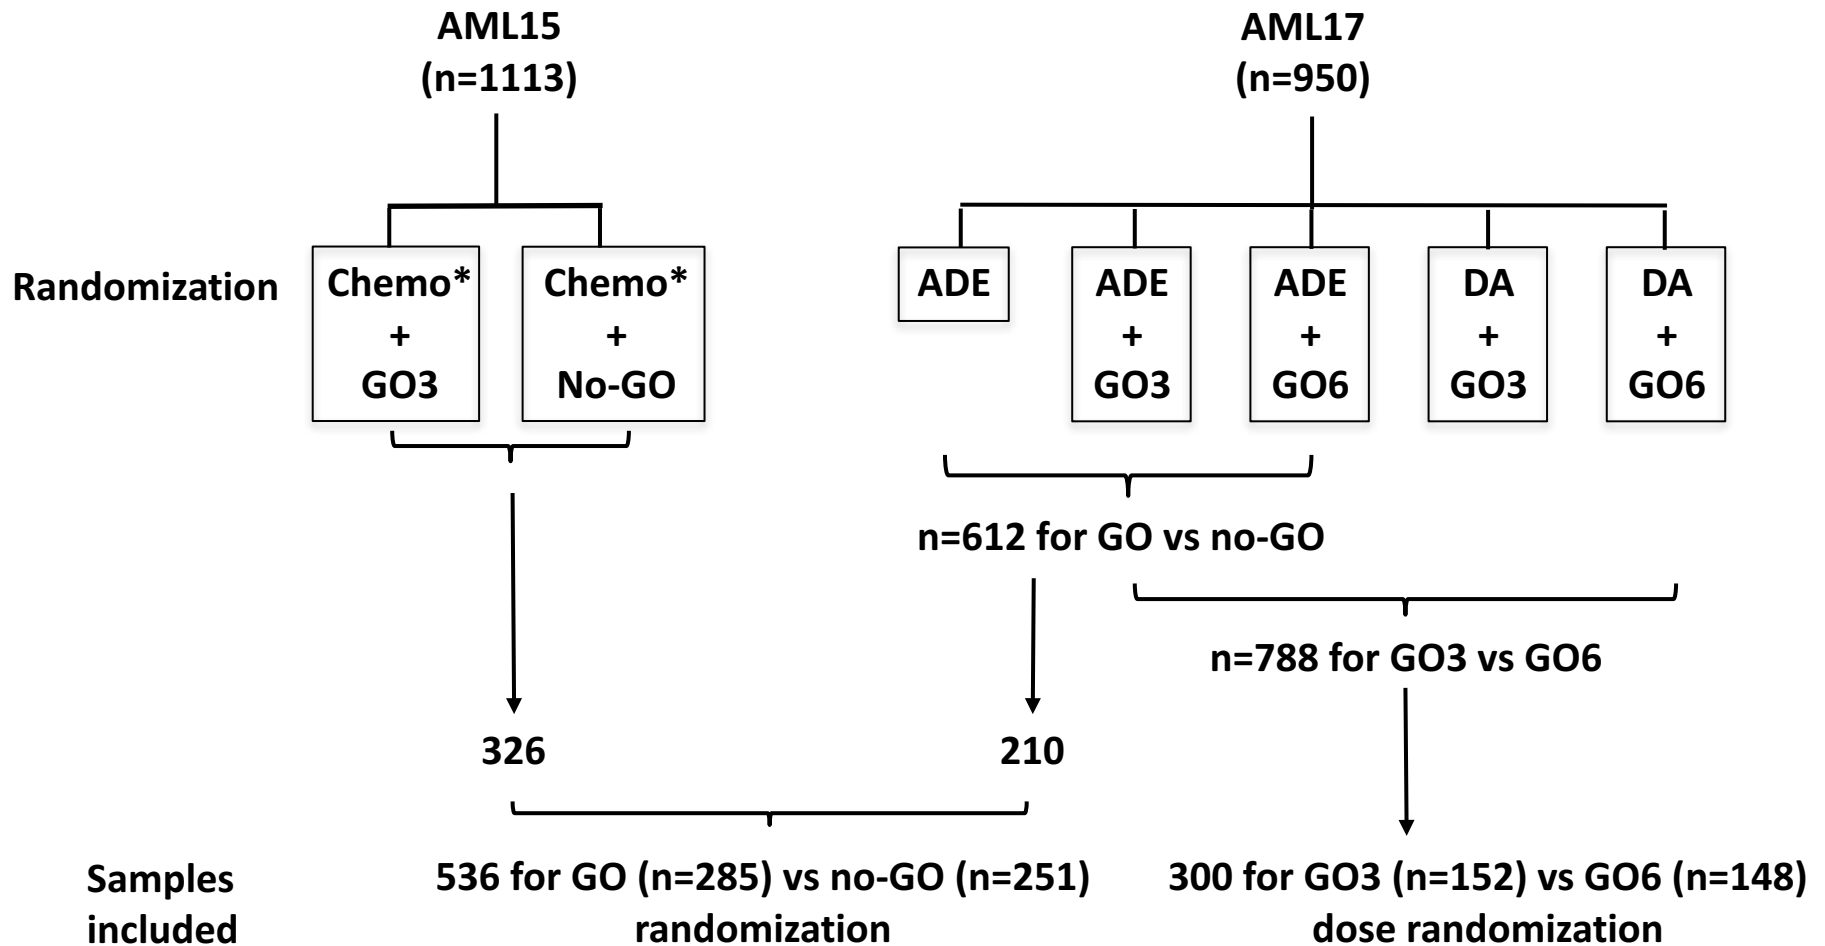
AML15
(n=1113)

AML17
(n=950)

Randomization

Chemo*
+
GO3

Chemo*
+
No-GO

ADE

ADE
+
GO3

ADE
+
GO6

DA
+
GO3

DA
+
GO6

n=612 for GO vs no-GO

n=788 for GO3 vs GO6

326

210

Samples included

536 for GO (n=285) vs no-GO (n=251) randomization

300 for GO3 (n=152) vs GO6 (n=148) dose randomization